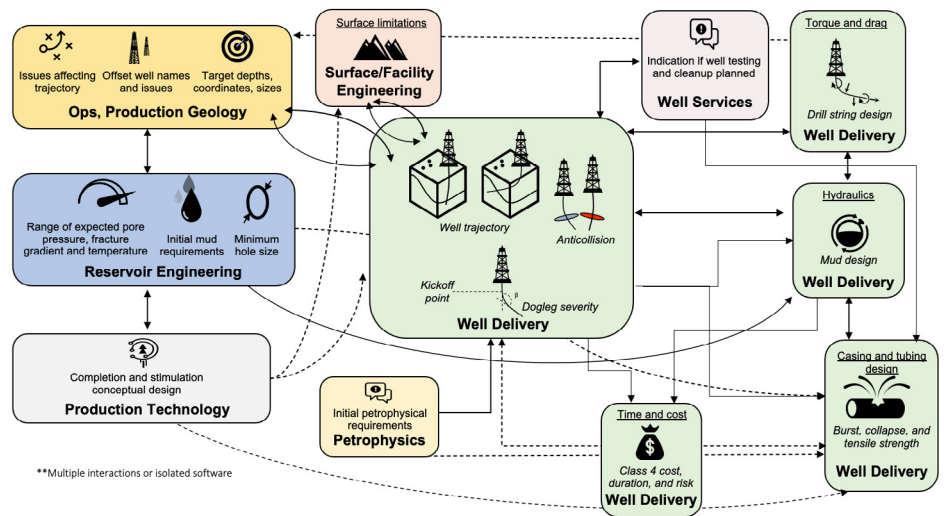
Issues affecting trajectory
Offset well names and issues
Target depths, coordinates, sizes
Ops, Production Geology

Surface limitations
Surface/Facility Engineering

Indication if well testing and cleanup planned
Well Services

Torque and drag
Drill string design
Well Delivery

Range of expected pore pressure, fracture gradient and temperature
Initial mud requirements
Minimum hole size
Reservoir Engineering

Well trajectory
Anticollision
Kickoff point
$\beta$
Dogleg severity
Well Delivery

Hydraulics
Mud design
Well Delivery

Completion and stimulation conceptual design
Production Technology

Initial petrophysical requirements
Petrophysics

Time and cost
Class 4 cost, duration, and risk
Well Delivery

Casing and tubing design
Burst, collapse, and tensile strength
Well Delivery

**Multiple interactions or isolated software